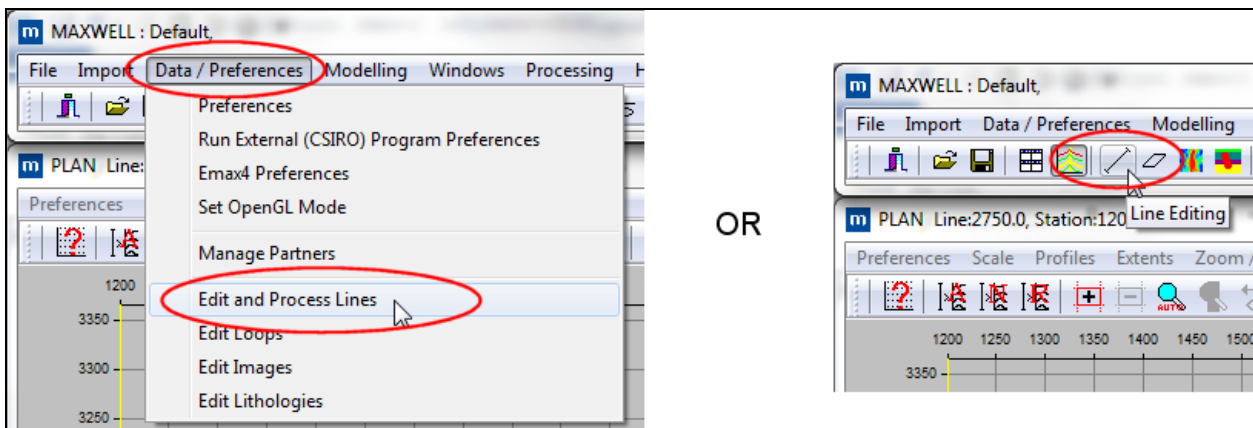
MAXWELL : Default,

File Import Data / Preferences Modelling Windows Processing H

PLAN Line:

Preferences

1200
3350
3300
3250

Preferences
Run External (CSIRO) Program Preferences
Emax4 Preferences
Set OpenGL Mode
Manage Partners
Edit and Process Lines
Edit Loops
Edit Images
Edit Lithologies

OR

MAXWELL : Default,

File Import Data / Preferences Modelling

Line Editing

PLAN Line:2750.0, Station:120

Preferences Scale Profiles Extents Zoom

AUTO

1200 1250 1300 1350 1400 1450 150
3350